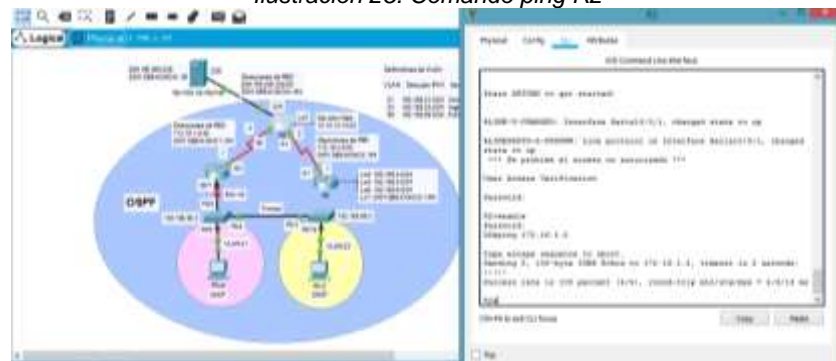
Ilustración 28. Comando ping R2

Logical

OSPF

Physical Config CLI Attributes

IOS Command Line Interface

Press RETURN to get started.

%LINK-5-CHANGED: Interface Serial0/0/1, changed state to up

%LINEPROTO-5-UPDOWN: Line protocol on Interface Serial0/0/1, changed state to up

*** Se prohibe el acceso no autorizado ***

User Access Verification

Password:

R2>enable
Password:
R2#ping 172.16.1.1

Type escape sequence to abort.
Sending 5, 100-byte ICMP Echos to 172.16.1.1, timeout is 2 seconds:
!!!!!
Success rate is 100 percent (5/5), round-trip min/avg/max = 0/0/14 ms

R2#

Ctrl+F6 to exit CLI focus

Copy Paste

Top